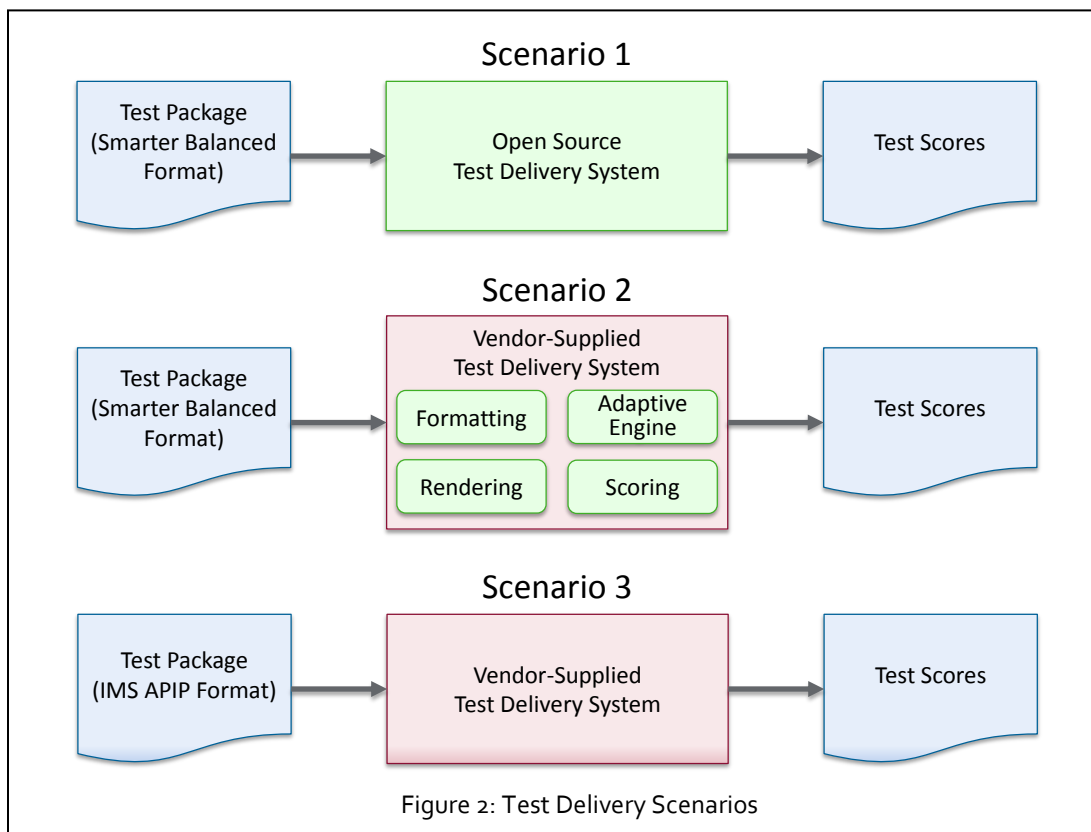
Scenario 1

Test Package (Smarter Balanced Format)

Open Source Test Delivery System

Test Scores

Scenario 2

Test Package (Smarter Balanced Format)

Vendor-Supplied Test Delivery System

Formatting

Adaptive Engine

Rendering

Scoring

Test Scores

Scenario 3

Test Package (IMS APIP Format)

Vendor-Supplied Test Delivery System

Test Scores

Figure 2: Test Delivery Scenarios